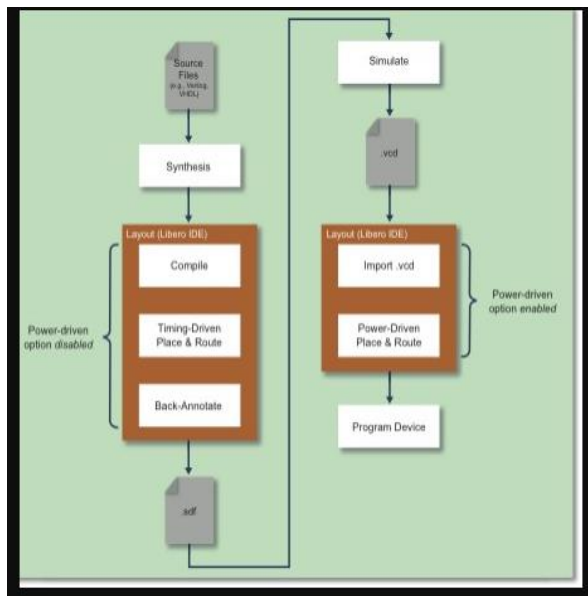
Source Files (e.g., Verilog, VHDL)

Synthesis

Layout (Libero IDE)

Compile

Timing-Driven Place & Route

Back-Annotate

Power-driven option disabled

.sdf

Simulate

.vcd

Layout (Libero IDE)

Import .vcd

Power-Driven Place & Route

Power-driven option enabled

Program Device